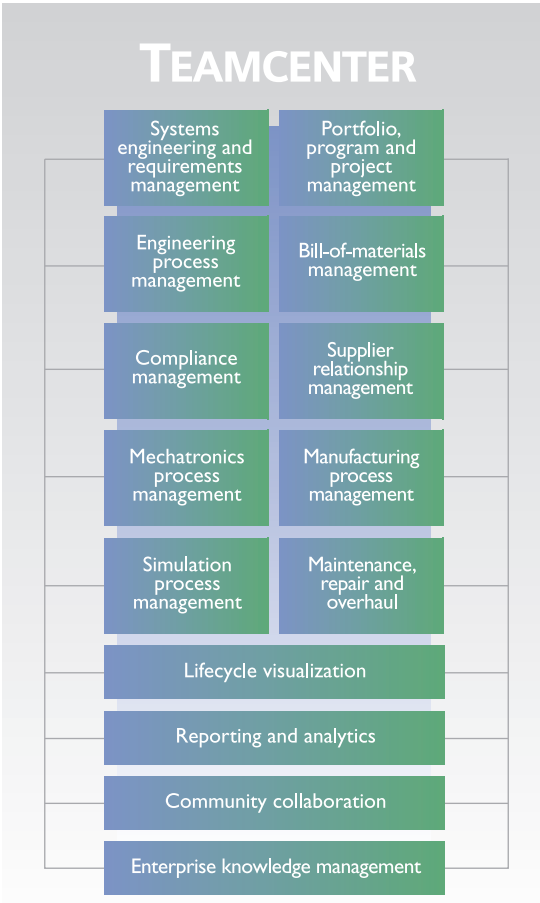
TEAMCENTER

Systems engineering and requirements management

Portfolio, program and project management

Engineering process management

Bill-of-materials management

Compliance management

Supplier relationship management

Mechatronics process management

Manufacturing process management

Simulation process management

Maintenance, repair and overhaul

Lifecycle visualization

Reporting and analytics

Community collaboration

Enterprise knowledge management